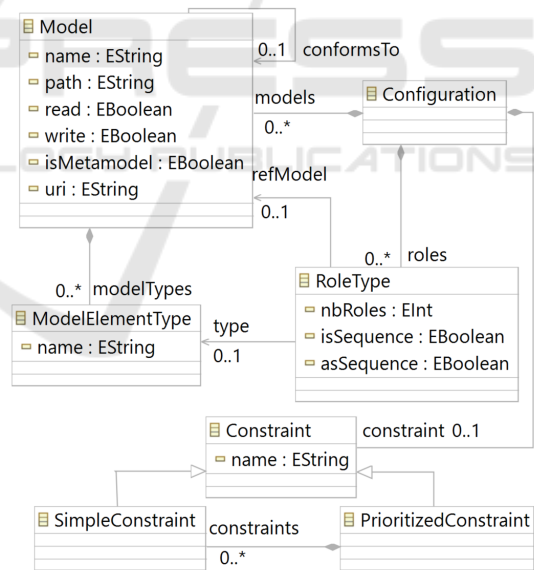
Model
name : EString
path : EString
read : EBoolean
write : EBoolean
isMetamodel : EBoolean
uri : EString

0..1 conformsTo

models
0..*

Configuration

refModel
0..1

0..* roles

RoleType
nbRoles : EInt
isSequence : EBoolean
asSequence : EBoolean

0..* modelTypes

ModelElementType
name : EString

type
0..1

Constraint
name : EString

constraint 0..1

SimpleConstraint

constraints
0..*

PrioritizedConstraint